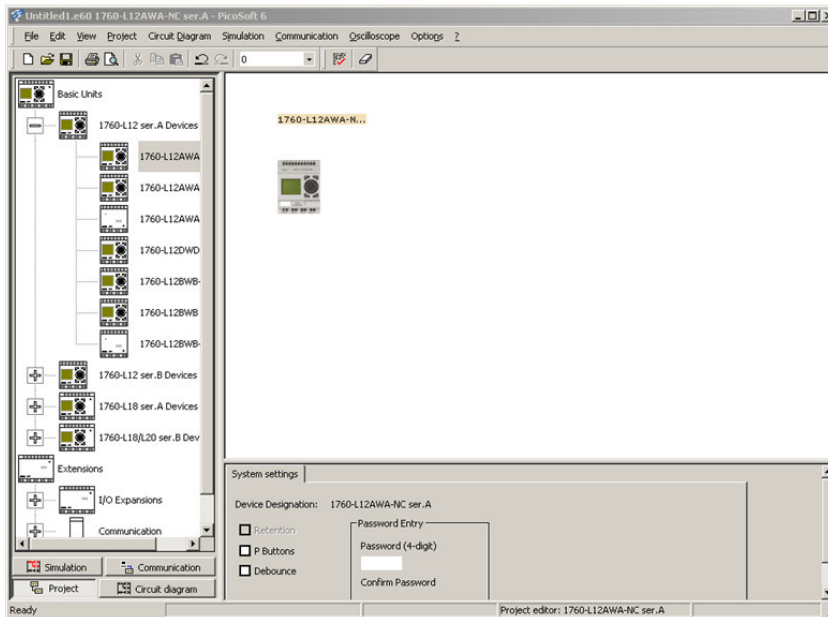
Untitled1.e60 1760-L12AWA-NC ser.A - PicoSoft 6

File Edit View Project Circuit Diagram Simulation Communication Oscilloscope Options ?

0

Basic Units

1760-L12 ser.A Devices

1760-L12AWA

1760-L12AWA

1760-L12AWA

1760-L12DWD

1760-L12BWB-

1760-L12BWB

1760-L12BWB-

1760-L12 ser.B Devices

1760-L18 ser.A Devices

1760-L18/L20 ser.B Dev

Extensions

I/O Expansions

Communication

Simulation

Communication

Project

Circuit diagram

1760-L12AWA-N...

System settings

Device Designation: 1760-L12AWA-NC ser.A

Retention

P Buttons

Debounce

Password Entry

Password (4-digit)

Confirm Password

Ready

Project editor: 1760-L12AWA-NC ser.A